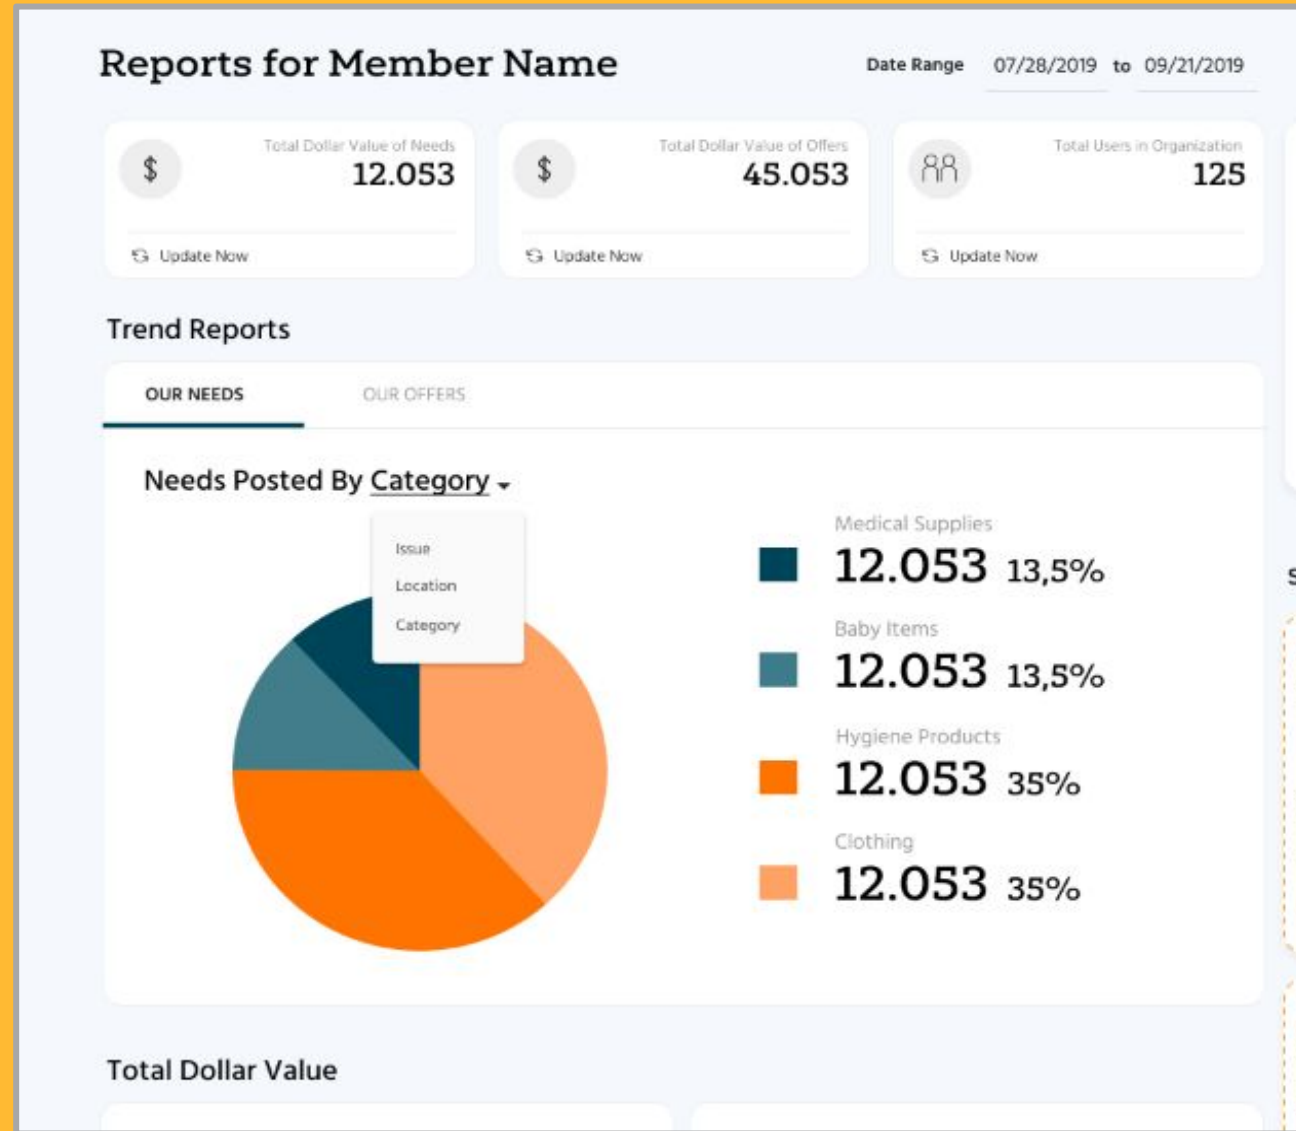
Reports for Member Name

Date Range 07/28/2019 to 09/21/2019

$ Total Dollar Value of Needs 12.053

Update Now

$ Total Dollar Value of Offers 45.053

Update Now

Total Users in Organization 125

Update Now

Trend Reports

OUR NEEDS

OUR OFFERS

Needs Posted By Category

Issue

Location

Category

Medical Supplies

12.053 13,5%

Baby Items

12.053 13,5%

Hygiene Products

12.053 35%

Clothing

12.053 35%

Total Dollar Value